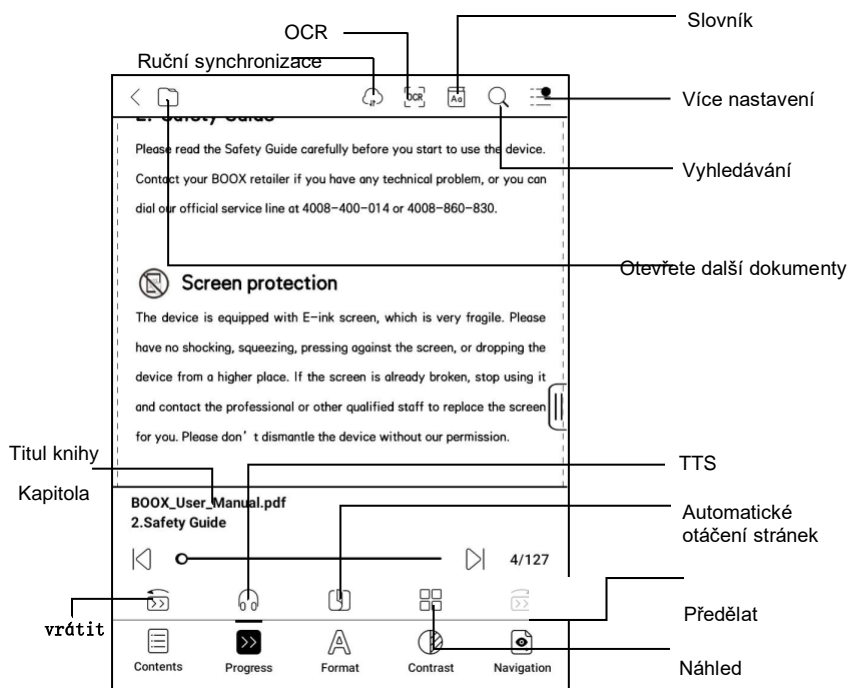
OCR
Slovník
Ruční synchronizace
Více nastavení
2. Safety Guide
Please read the Safety Guide carefully before you start to use the device. Contact your BOOX retailer if you have any technical problem, or you can dial our official service line at 4008-400-014 or 4008-860-830.
Vyhledávání
Otevřete další dokumenty
Screen protection
The device is equipped with E-ink screen, which is very fragile. Please have no shocking, squeezing, pressing against the screen, or dropping the device from a higher place. If the screen is already broken, stop using it and contact the professional or other qualified staff to replace the screen for you. Please don't dismantle the device without our permission.
Titul knihy
TTS
Kapitola
BOOX_User_Manual.pdf
2.Safety Guide
Automatické otáčení stránek
4/127
vrátit
Předělat
Contents
Progress
Format
Contrast
Navigation
Náhled